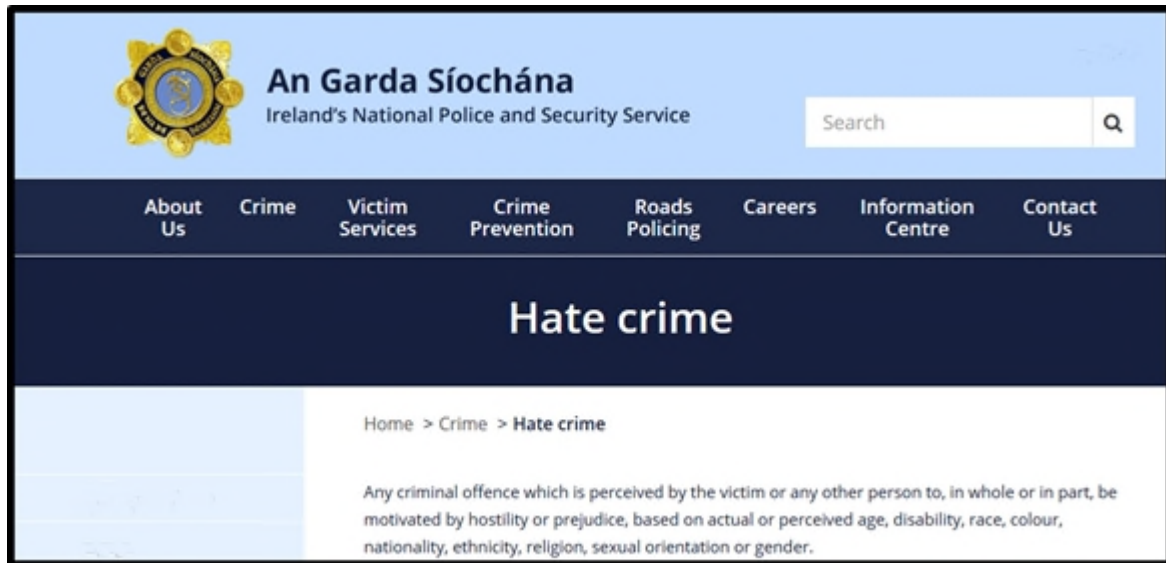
An Garda Síochána
Ireland's National Police and Security Service

Search

About Us
Crime
Victim Services
Crime Prevention
Roads Policing
Careers
Information Centre
Contact Us

Hate crime

Home > Crime > Hate crime

Any criminal offence which is perceived by the victim or any other person to, in whole or in part, be motivated by hostility or prejudice, based on actual or perceived age, disability, race, colour, nationality, ethnicity, religion, sexual orientation or gender.